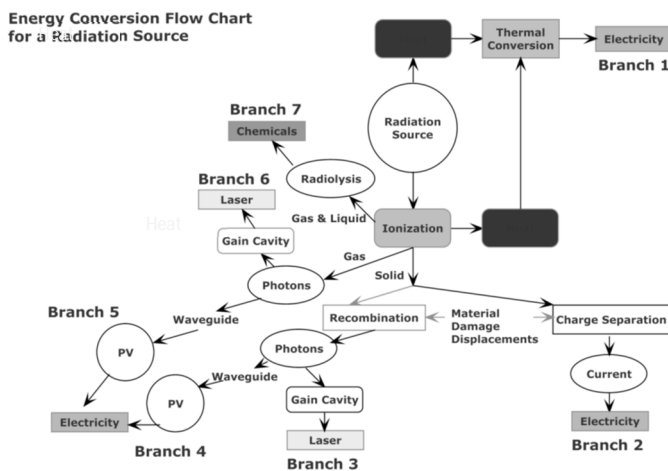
Energy Conversion Flow Chart for a Radiation Source

Thermal Conversion

Electricity

Branch 1

Branch 7

Chemicals

Radiation Source

Branch 6

Radiolysis

Laser

Gas & Liquid

Heat

Gain Cavity

Ionization

Gas

Photons

Solid

Branch 5

Waveguide

Recombination

Material Damage Displacements

Charge Separation

PV

Photons

Waveguide

Current

PV

Gain Cavity

Electricity

Electricity

Branch 4

Laser

Branch 2

Branch 3